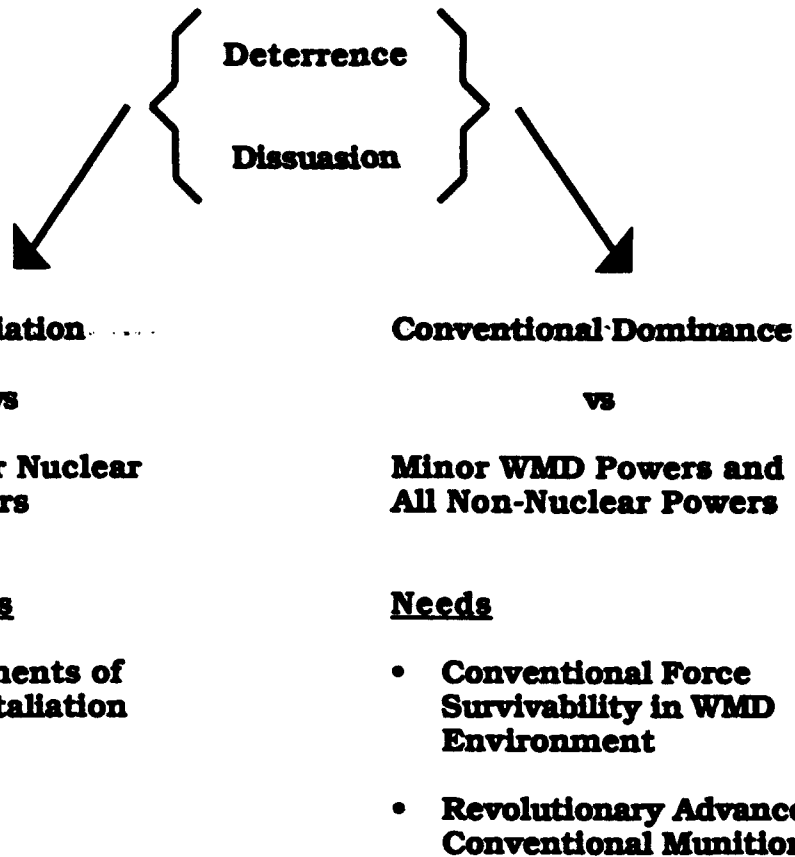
Deterrence

Dissuasion

iation

vs

r Nuclear
rs

s

nents of
taliation

Conventional Dominance

vs

Minor WMD Powers and All Non-Nuclear Powers

Needs

- Conventional Force Survivability in WMD Environment
- Revolutionary Advance
Conventional Munition